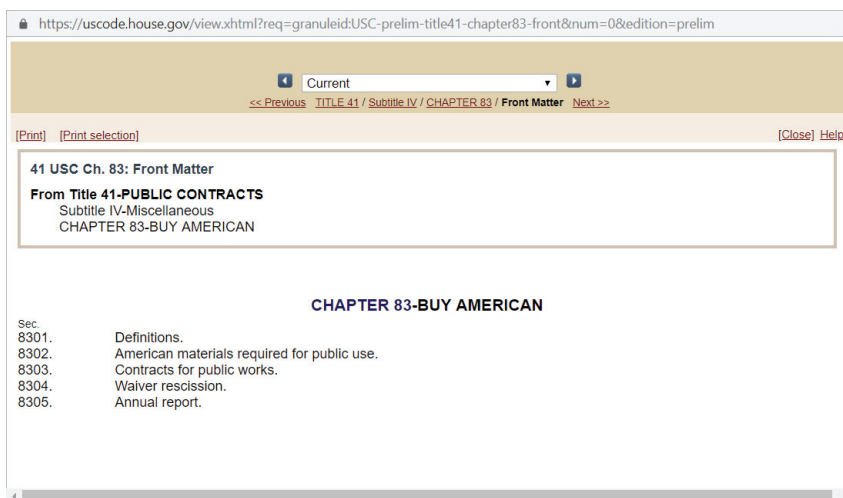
https://uscode.house.gov/view.xhtml?req=granuleid:USC-prelim-title41-chapter83-front&num=0&edition=prelim

Current

<< Previous TITLE 41 / Subtitle IV / CHAPTER 83 / Front Matter Next >>

[Print] [Print selection]

[Close] Help

41 USC Ch. 83: Front Matter

From Title 41-PUBLIC CONTRACTS
Subtitle IV-Miscellaneous
CHAPTER 83-BUY AMERICAN

CHAPTER 83-BUY AMERICAN

Sec.
8301. Definitions.
8302. American materials required for public use.
8303. Contracts for public works.
8304. Waiver rescission.
8305. Annual report.